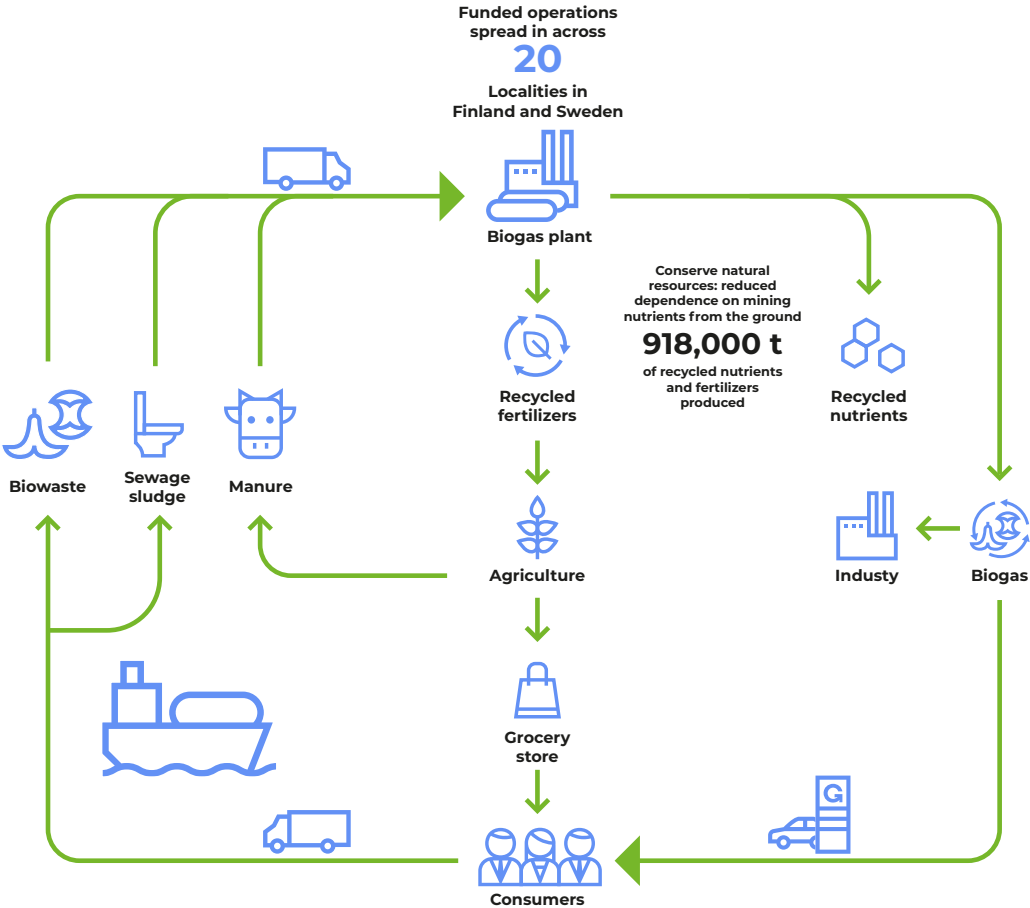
Funded operations spread in across
20
Localities in Finland and Sweden

Biogas plant

Conserve natural resources: reduced dependence on mining nutrients from the ground
918,000 t
of recycled nutrients and fertilizers produced

Recycled fertilizers

Recycled nutrients

Biowaste

Sewage sludge

Manure

Agriculture

Industy

Biogas

G

Grocery store

Consumers